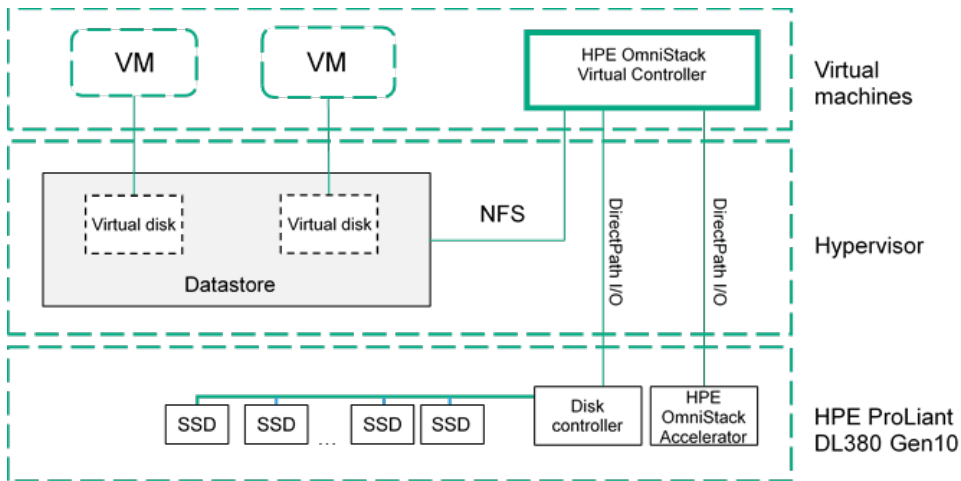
VM

VM

HPE OmniStack Virtual Controller

Virtual machines

Virtual disk

Virtual disk

NFS

DirectPath I/O

DirectPath I/O

Datastore

Hypervisor

SSD

SSD

...

SSD

SSD

Disk controller

HPE OmniStack Accelerator

HPE ProLiant DL380 Gen10